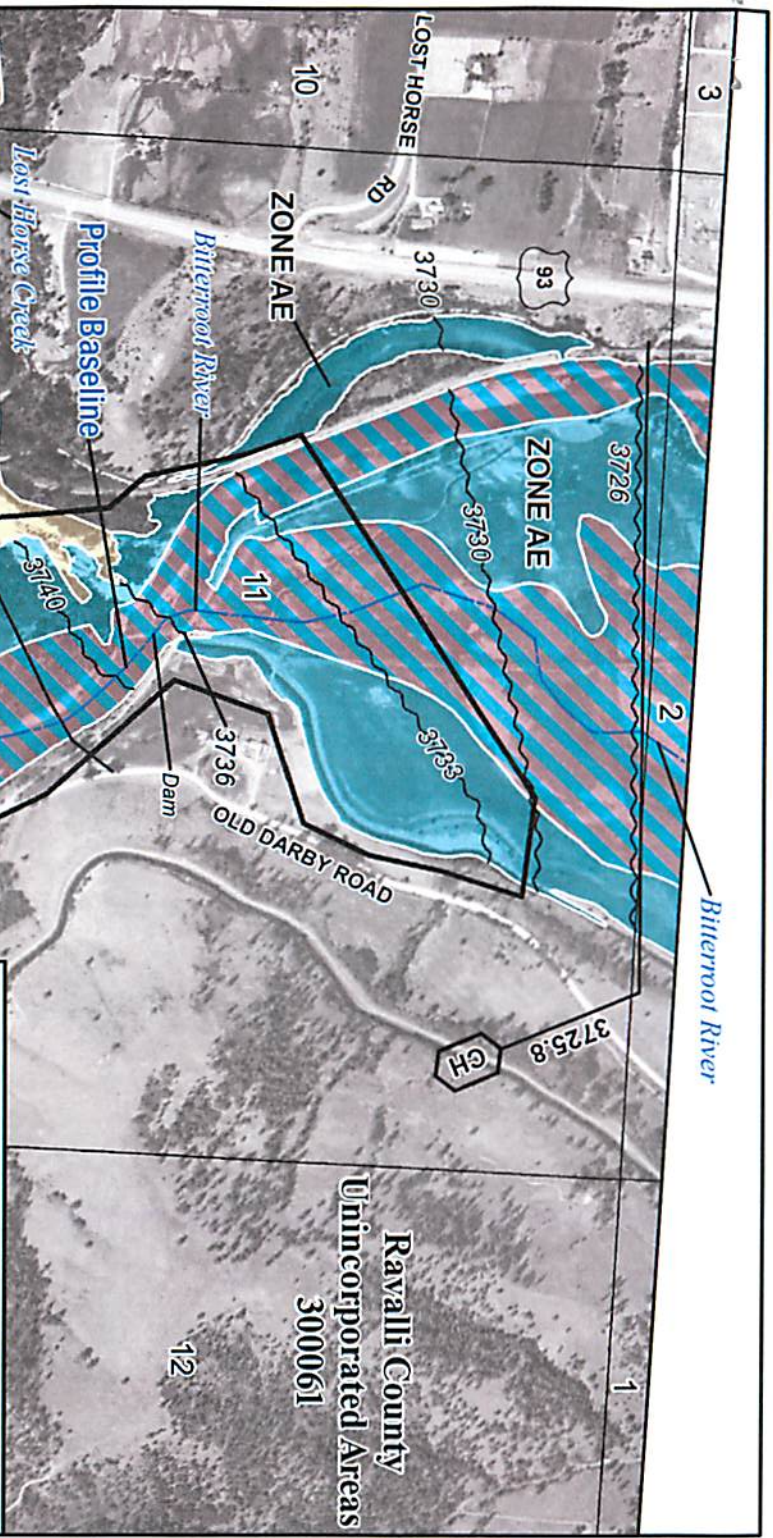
3
10
LOST HORSE RD
93
3730
ZONE AE
Bitterroot River
Profile Baseline
Lost Horse Creek
3726
ZONE AE
3730
11
3740
2
3733
3736
Dam
OLD DARBY ROAD
Bitterroot River
3725.8
GH
Ravalli County
Unincorporated Areas
300061
12
1